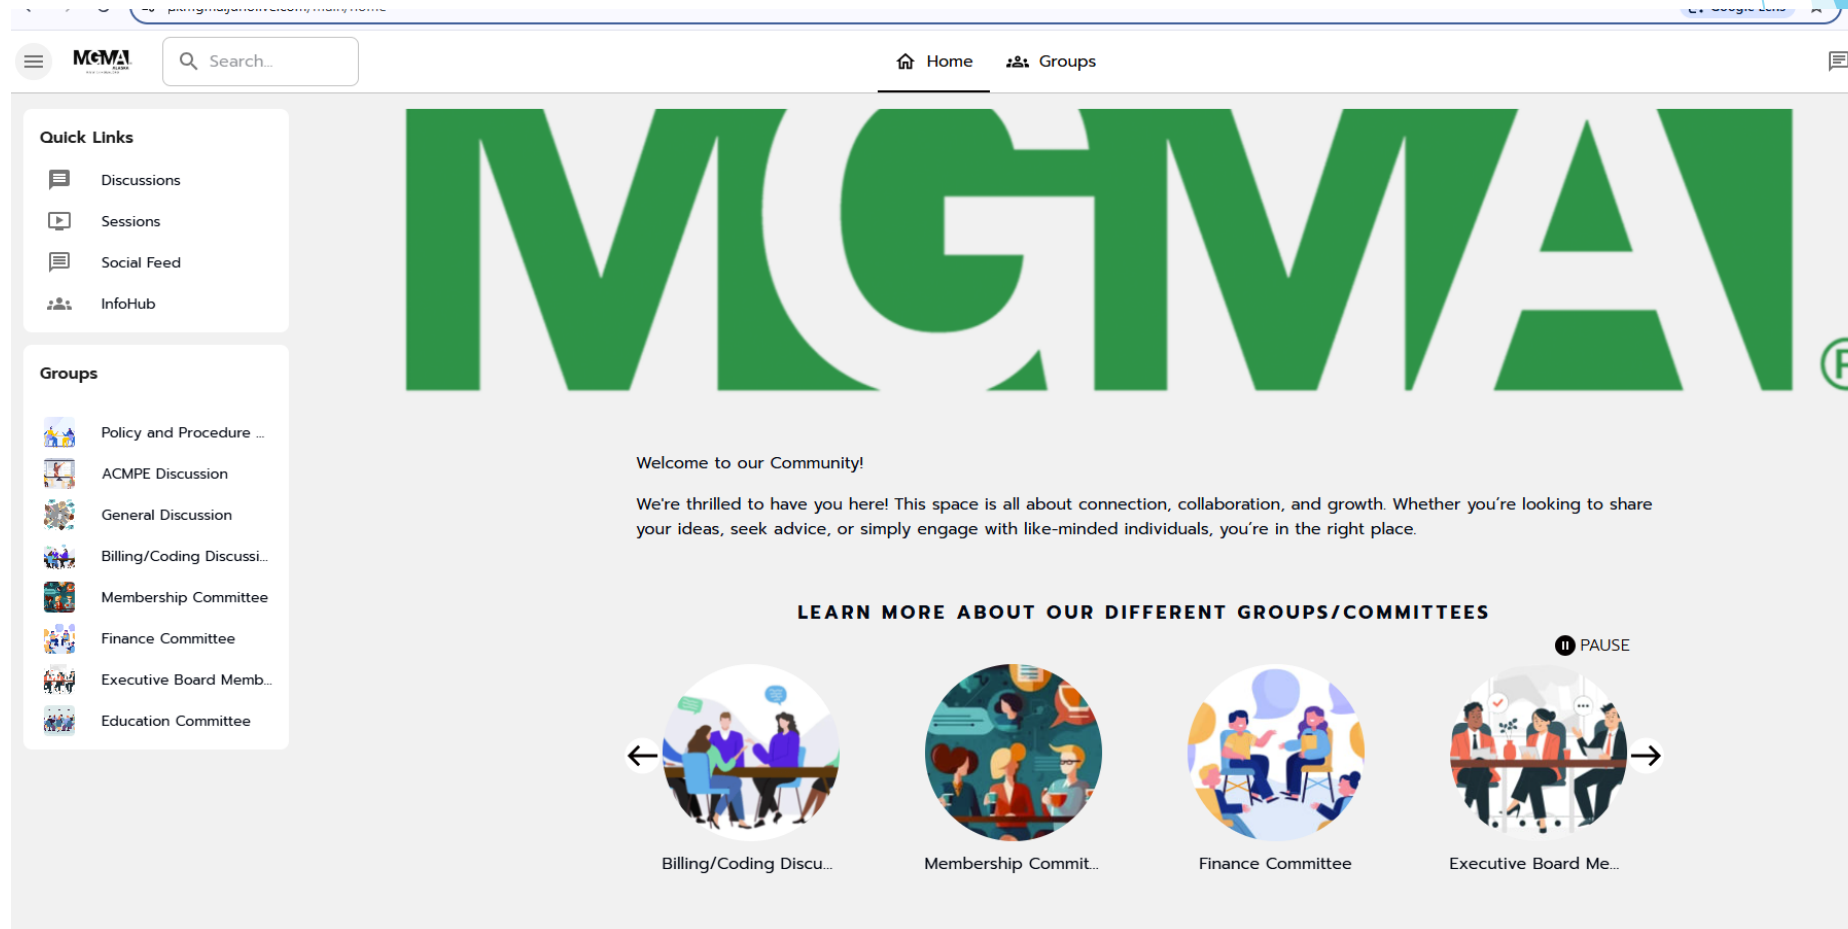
MGMA

Search...

Home

Groups

Quick Links

Discussions

Sessions

Social Feed

InfoHub

Groups

Policy and Procedure ...

ACMPE Discussion

General Discussion

Billing/Coding Discussi...

Membership Committee

Finance Committee

Executive Board Memb...

Education Committee

MGMA

Welcome to our Community!

We're thrilled to have you here! This space is all about connection, collaboration, and growth. Whether you're looking to share your ideas, seek advice, or simply engage with like-minded individuals, you're in the right place.

LEARN MORE ABOUT OUR DIFFERENT GROUPS/COMMITTEES

PAUSE

Billing/Coding Discu...

Membership Commit...

Finance Committee

Executive Board Me...